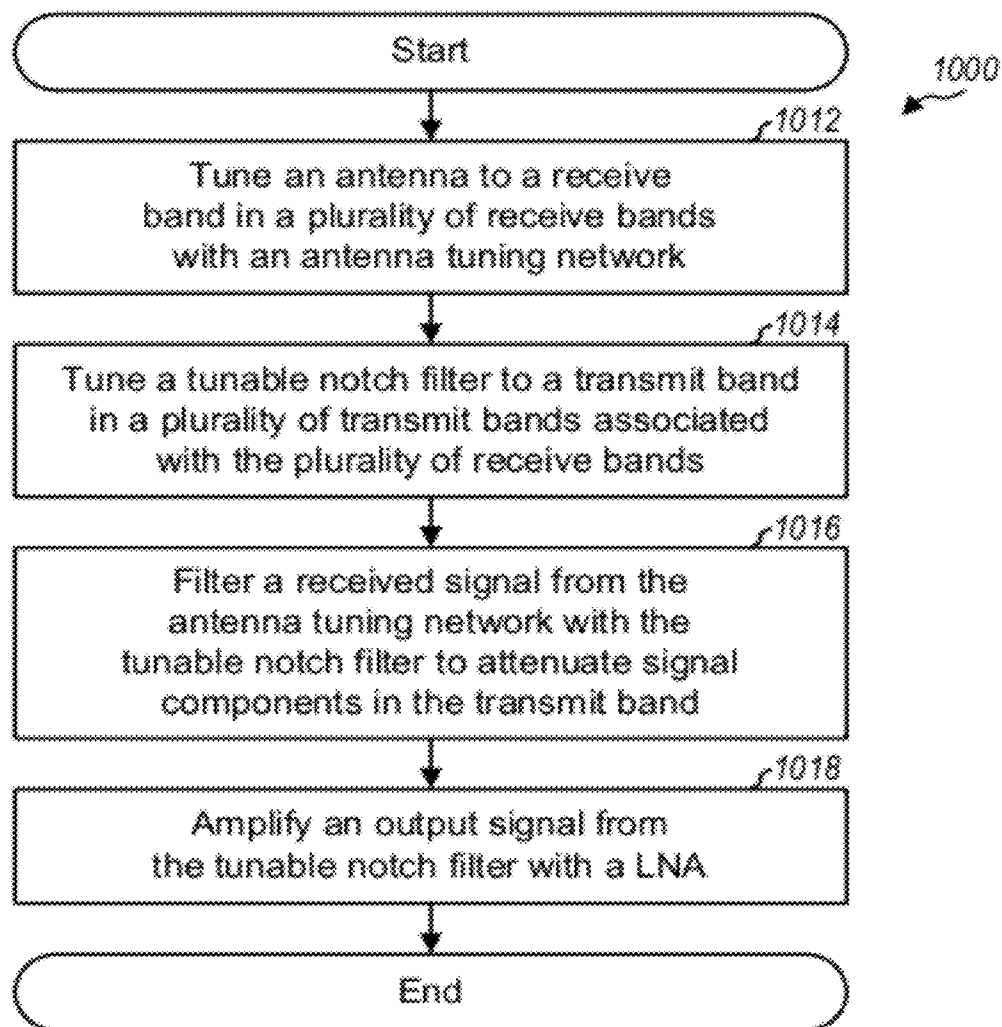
1000

Start

1012

Tune an antenna to a receive band in a plurality of receive bands with an antenna tuning network

1014

Tune a tunable notch filter to a transmit band in a plurality of transmit bands associated with the plurality of receive bands

1016

Filter a received signal from the antenna tuning network with the tunable notch filter to attenuate signal components in the transmit band

1018

Amplify an output signal from the tunable notch filter with a LNA

End